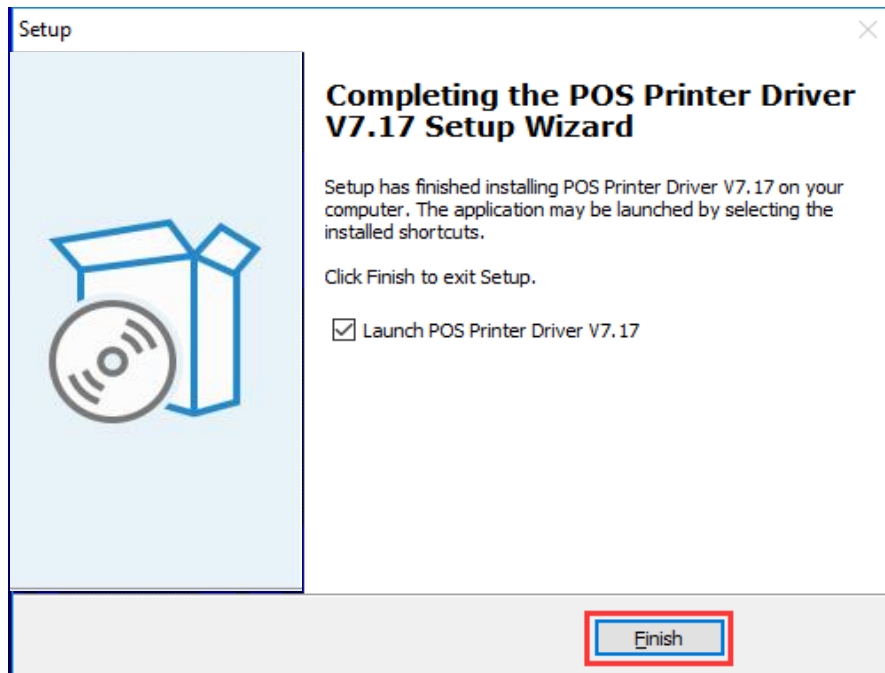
Setup

Completing the POS Printer Driver V7.17 Setup Wizard

Setup has finished installing POS Printer Driver V7.17 on your computer. The application may be launched by selecting the installed shortcuts.

Click Finish to exit Setup.

☑ Launch POS Printer Driver V7.17

Finish